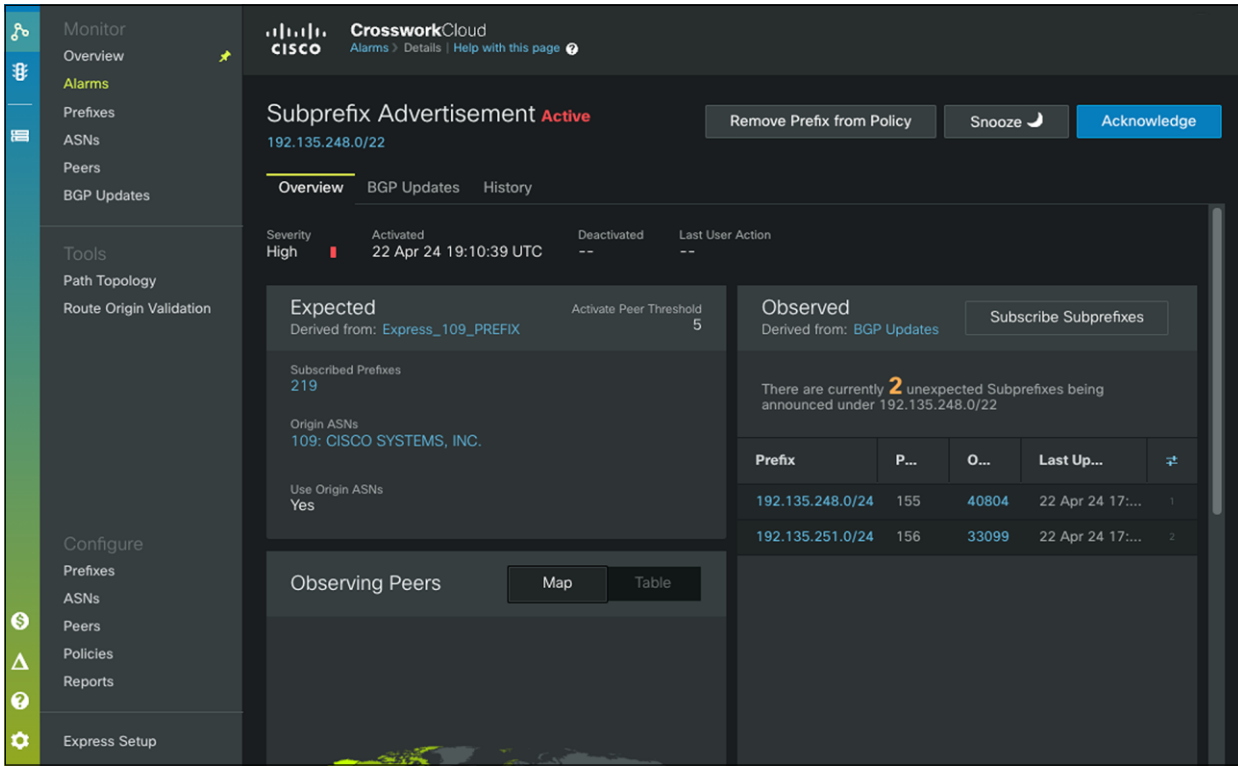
Monitor
Overview
Alarms
Prefixes
ASNs
Peers
BGP Updates

Tools
Path Topology
Route Origin Validation

Configure
Prefixes
ASNs
Peers
Policies
Reports

Express Setup

cisco CrossworkCloud
Alarms > Details | Help with this page

Subprefix Advertisement Active
192.135.248.0/22

Remove Prefix from Policy
Snooze
Acknowledge

Overview BGP Updates History

Severity
High

Activated
22 Apr 24 19:10:39 UTC

Deactivated
--

Last User Action
--

Expected
Derived from: Express_109_PREFIX
Activate Peer Threshold
5

Subscribed Prefixes
219

Origin ASNs
109: CISCO SYSTEMS, INC.

Use Origin ASNs
Yes

Observing Peers
Map Table

Observed
Derived from: BGP Updates
Subscribe Subprefixes

There are currently 2 unexpected Subprefixes being announced under 192.135.248.0/22

| Prefix | P... | O... | Last Up... | |
|---|---|---|---|---|
| 192.135.248.0/24 | 155 | 40804 | 22 Apr 24 17:... | 1 |
| 192.135.251.0/24 | 156 | 33099 | 22 Apr 24 17:... | 2 |